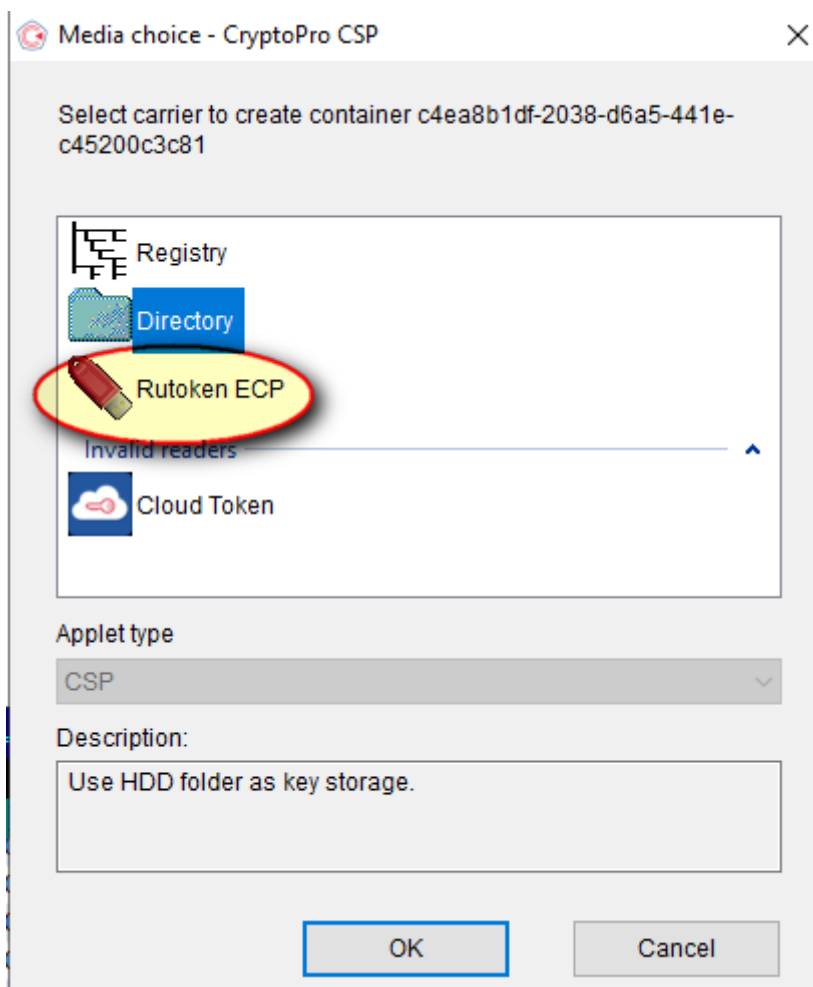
Media choice - CryptoPro CSP

Select carrier to create container c4ea8b1df-2038-d6a5-441e-c45200c3c81

Registry
Directory
Rutoken ECP
Invalid readers
Cloud Token

Applet type
CSP

Description:
Use HDD folder as key storage.

OK
Cancel